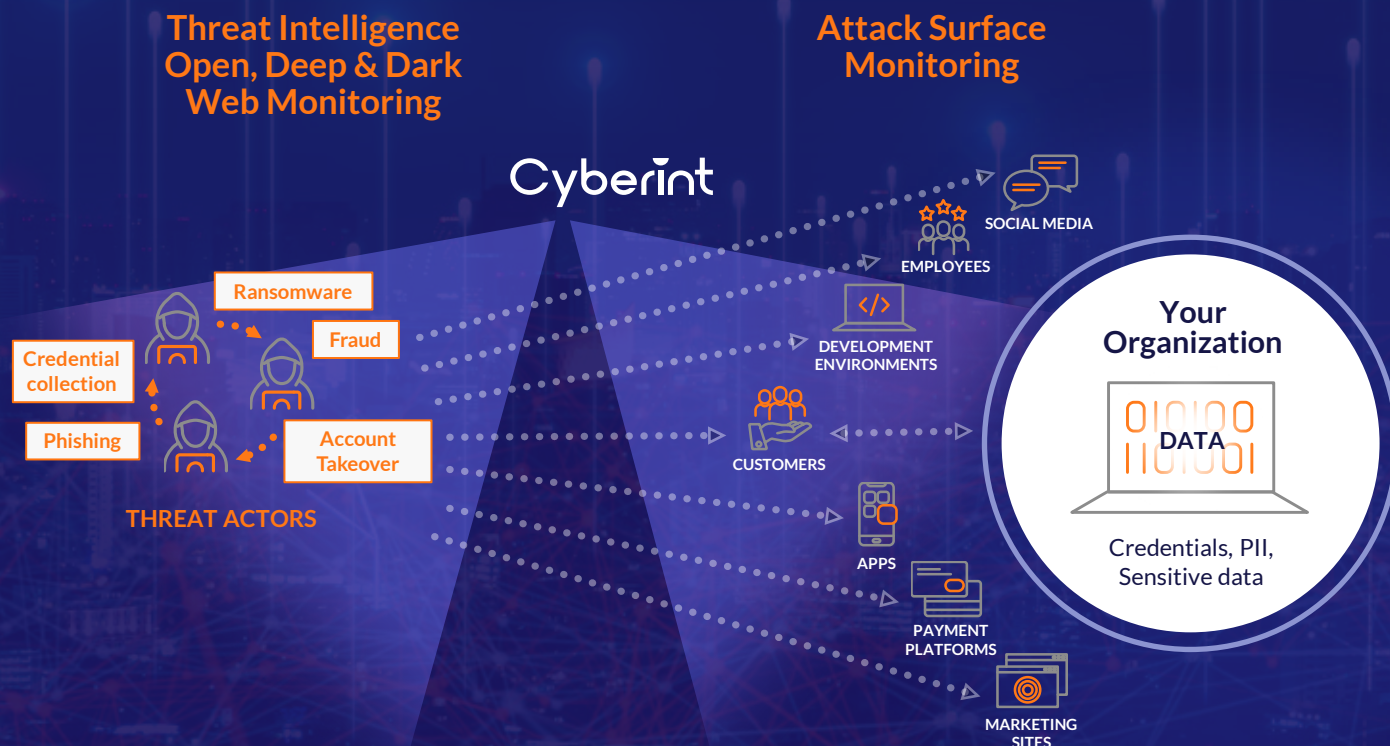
Threat Intelligence Open, Deep & Dark Web Monitoring

Attack Surface Monitoring

Cyberint

Ransomware

Fraud

Credential collection

Phishing

Account Takeover

THREAT ACTORS

SOCIAL MEDIA

EMPLOYEES

DEVELOPMENT ENVIRONMENTS

CUSTOMERS

APPS

PAYMENT PLATFORMS

MARKETING SITES

Your Organization

0101100
DATA
1101001

Credentials, PII, Sensitive data